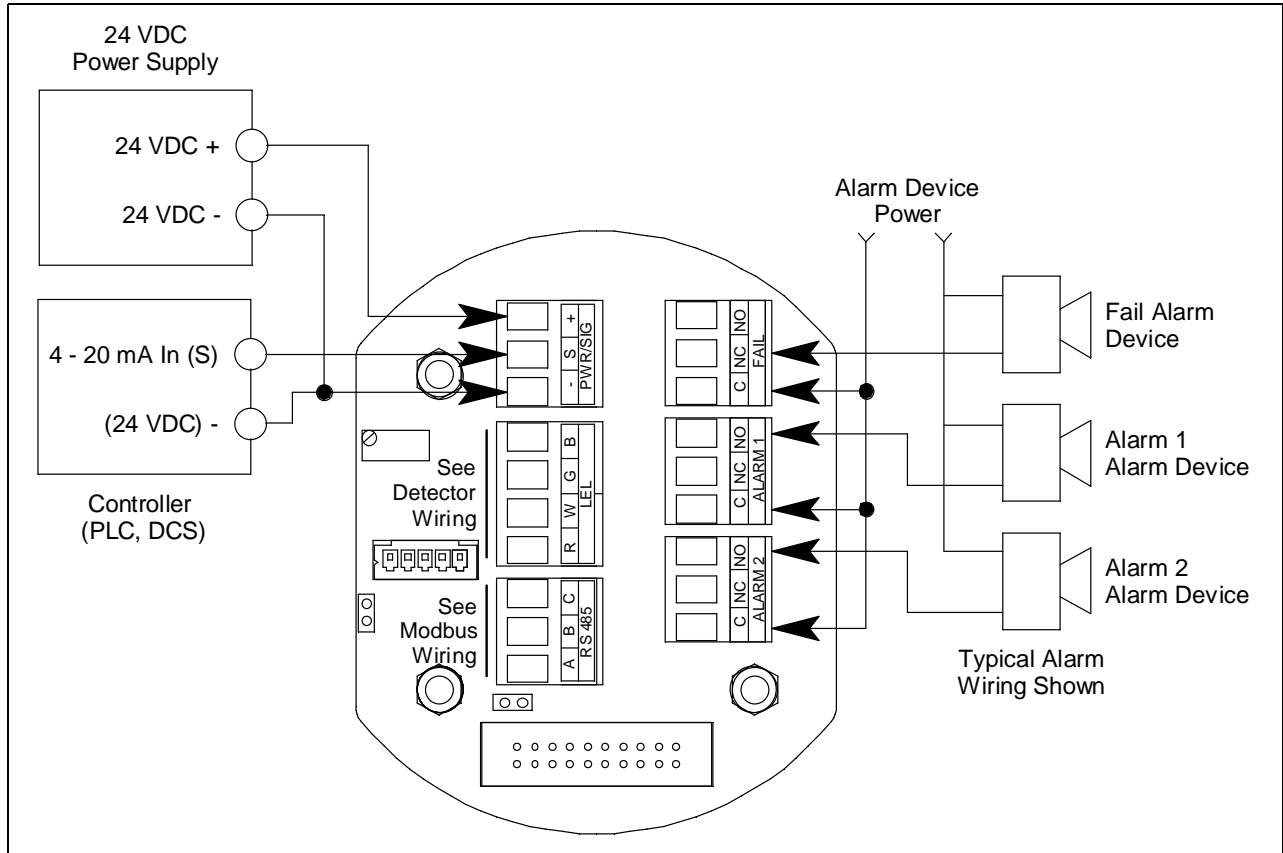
24 VDC
Power Supply

24 VDC +

24 VDC -

4 - 20 mA In (S)

(24 VDC) -

Controller
(PLC, DCS)

+ S -
PWR/SIG

B G W R
LEL

See
Detector
Wiring

C B A
RS 485

See
Modbus
Wiring

NO NC C
FAIL

NO NC C
ALARM 1

NO NC C
ALARM 2

Alarm Device
Power

Fail Alarm
Device

Alarm 1
Alarm Device

Alarm 2
Alarm Device

Typical Alarm
Wiring Shown